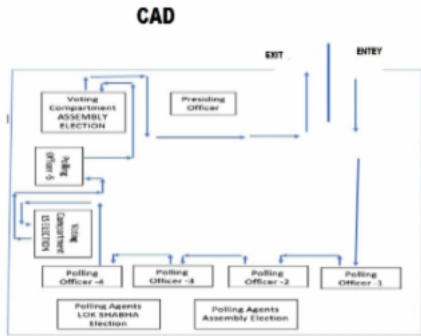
CAD

EXIT

ENTEY

Voting Compartment ASSEMBLY ELECTION

Presiding Officer

Polling Officer -5

Voting Compartment LS ELECTION

Polling Officer -4

Polling Officer -3

Polling Officer -2

Polling Officer -1

Polling Agents LOK SHABHA Election

Polling Agents Assembly Election